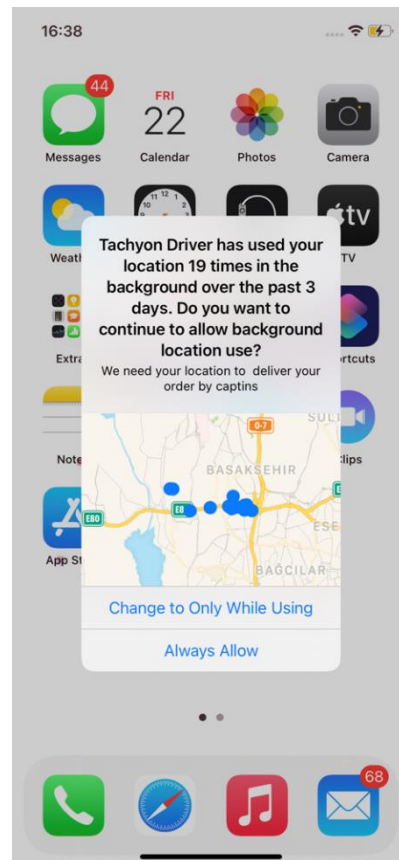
16:38

44
Messages

FRI
22
Calendar

Photos

Camera

Weath

tv
TV

Extra

rtcuts

Note

lips

App St

Tachyon Driver has used your location 19 times in the background over the past 3 days. Do you want to continue to allow background location use?

We need your location to deliver your order by captins

O-7
SULT
BASAKSEHIR
E80
E8
ESE
BAGCILAR

Change to Only While Using

Always Allow

68